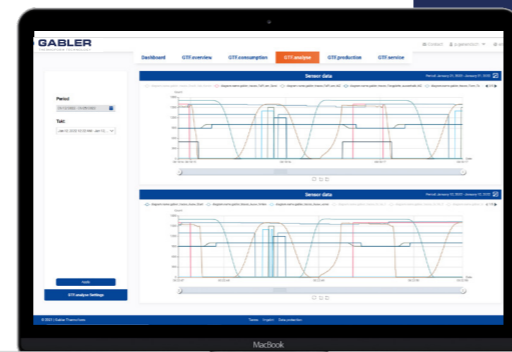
GABLER

Dashboard
GTF overview
GTF consumption
GTF analyse
GTF production
GTF service

Contact

Sensor data

Period

Tank

Apply

GTF analyse Settings

Sensor data

© 2021 | Gabler Thermoform

Terms
Imprint
Data protection

MacBook